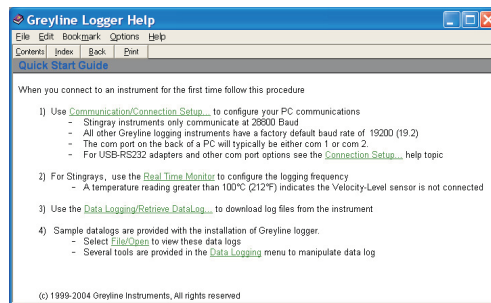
Greyline Logger Help

File Edit Bookmark Options Help

Contents Index Back Print

Quick Start Guide

When you connect to an instrument for the first time follow this procedure

1) Use Communication/Connection Setup... to configure your PC communications
- Stingray instruments only communicate at 28800 Baud
- All other Greyline logging instruments have a factory default baud rate of 19200 (19.2)
- The com port on the back of a PC will typically be either com 1 or com 2.
- For USB-RS232 adapters and other com port options see the Connection Setup... help topic

2) For Stingrays, use the Real Time Monitor to configure the logging frequency
- A temperature reading greater than 100°C (212°F) indicates the Velocity-Level sensor is not connected

3) Use the Data Logging/Retrieve DataLog... to download log files from the instrument

4) Sample datalogs are provided with the installation of Greyline logger.
- Select File/Open to view these data logs
- Several tools are provided in the Data Logging menu to manipulate data log

(c) 1999-2004 Greyline Instruments, All rights reserved